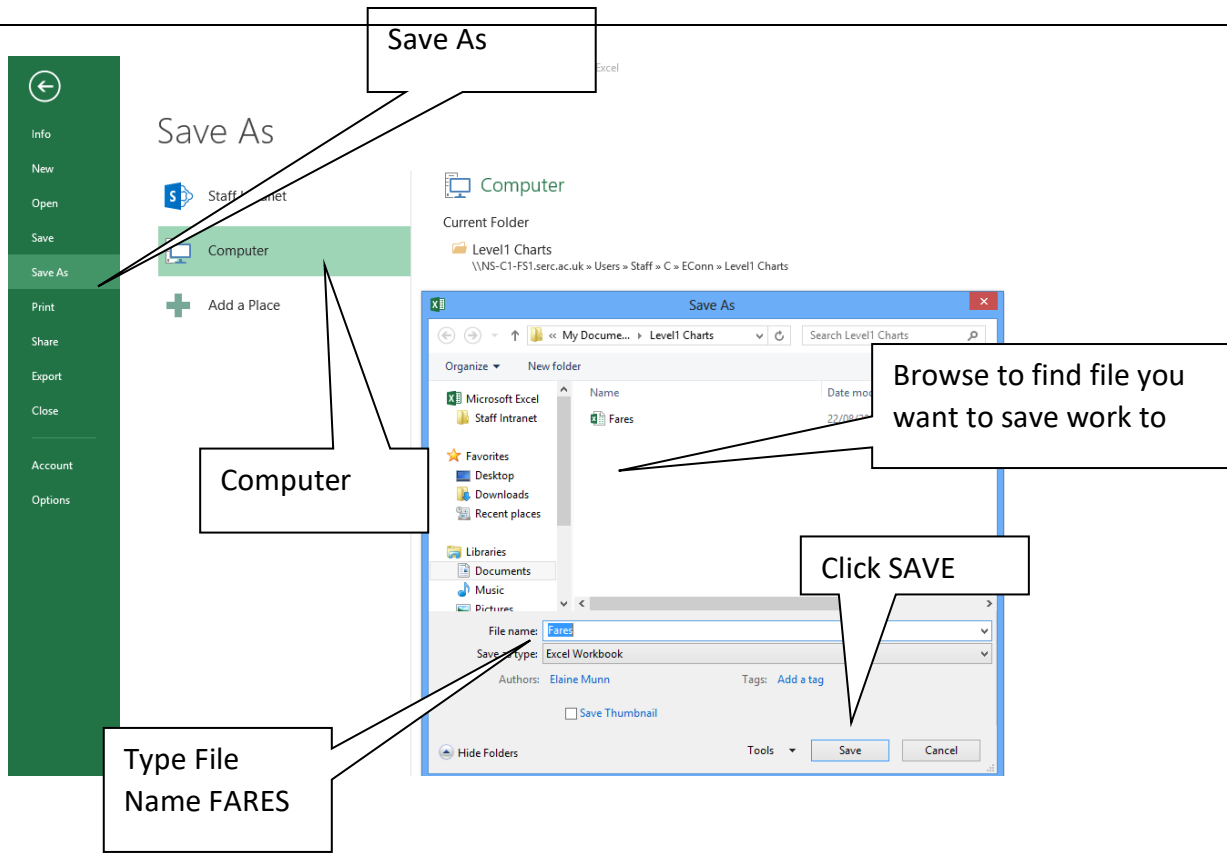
Save As

Excel

Info
New
Open
Save
Save As
Print
Share
Export
Close
Account
Options

Save As

Staff Intranet
Computer
Add a Place

Computer
Current Folder
Level1 Charts
\\NS-C1-FS1.serc.ac.uk » Users » Staff » C » EConn » Level1 Charts

Save As
« My Docume... ▸ Level1 Charts
Search Level1 Charts
Organize ▾ New folder
Microsoft Excel
Staff Intranet
Favorites
Desktop
Downloads
Recent places
Libraries
Documents
Music
Pictures
Name
Date mod
Fares
22/08/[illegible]
File name: Fares
Save as type: Excel Workbook
Authors: Elaine Munn
Tags: Add a tag
Save Thumbnail
Hide Folders
Tools ▾
Save
Cancel

Browse to find file you want to save work to

Computer

Click SAVE

Type File Name FARES